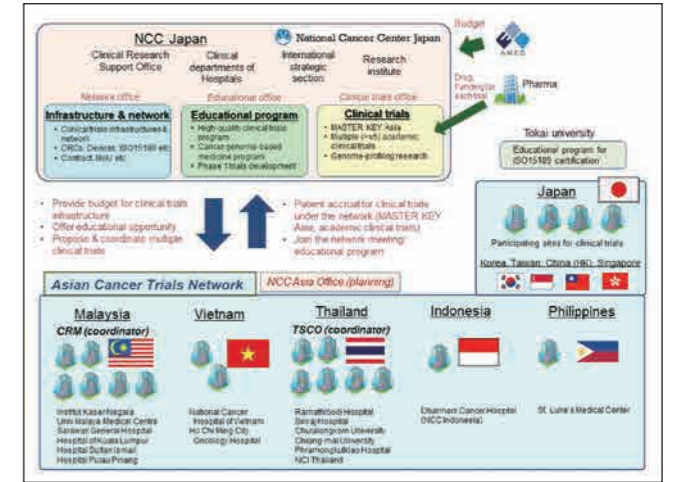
NCC Japan

National Cancer Center Japan

Clinical Research Support Office

Clinical departments of Hospitals

International strategic section

Research institute

Budget

AMED

Drug, Funding for each trial

Pharma

Network office

Educational office

Clinical trials office

Infrastructure & network

• Clinical trials infrastructures & network
• CRCs; Devices; ISO15189 etc
• Contract, MoU etc

Educational program

• High quality clinical trials program
• Cancer genome-based medicine program
• Phase I trials development

Clinical trials

• MASTER KEY Asia
• Multiple (>10) academic clinical trials
• Genome-profiling research

Tokai university

Educational program for ISO15189 certification

• Provide budget for clinical trials infrastructure
• Offer educational opportunity
• Propose & coordinate multiple clinical trials

• Patient accrual for clinical trials under the network (MASTER KEY Asia, academic clinical trials)
• Join the network meeting/ educational program

Japan

Participating sites for clinical trials

Korea, Taiwan, China (HK), Singapore

Asian Cancer Trials Network

NCC Asia Office (planning)

Malaysia

CRM (coordinator)

Institut Kanser Negara
Univ Malaya Medical Centre
Sarawak General Hospital
Hospital of Kuala Lumpur
Hospital Sultan Ismail
Hospital Pulau Pinang

Vietnam

National Cancer Hospital of Vietnam
Ho Chi Minh City Oncology Hospital

Thailand

TSCO (coordinator)

Ramathibodi Hospital
Siriraj Hospital
Chulalongkorn University
Chiang mai University
Phramongkutklao Hospital
NCI Thailand

Indonesia

Dharmais Cancer Hospital (NCC Indonesia)

Philippines

St. Luke's Medical Center